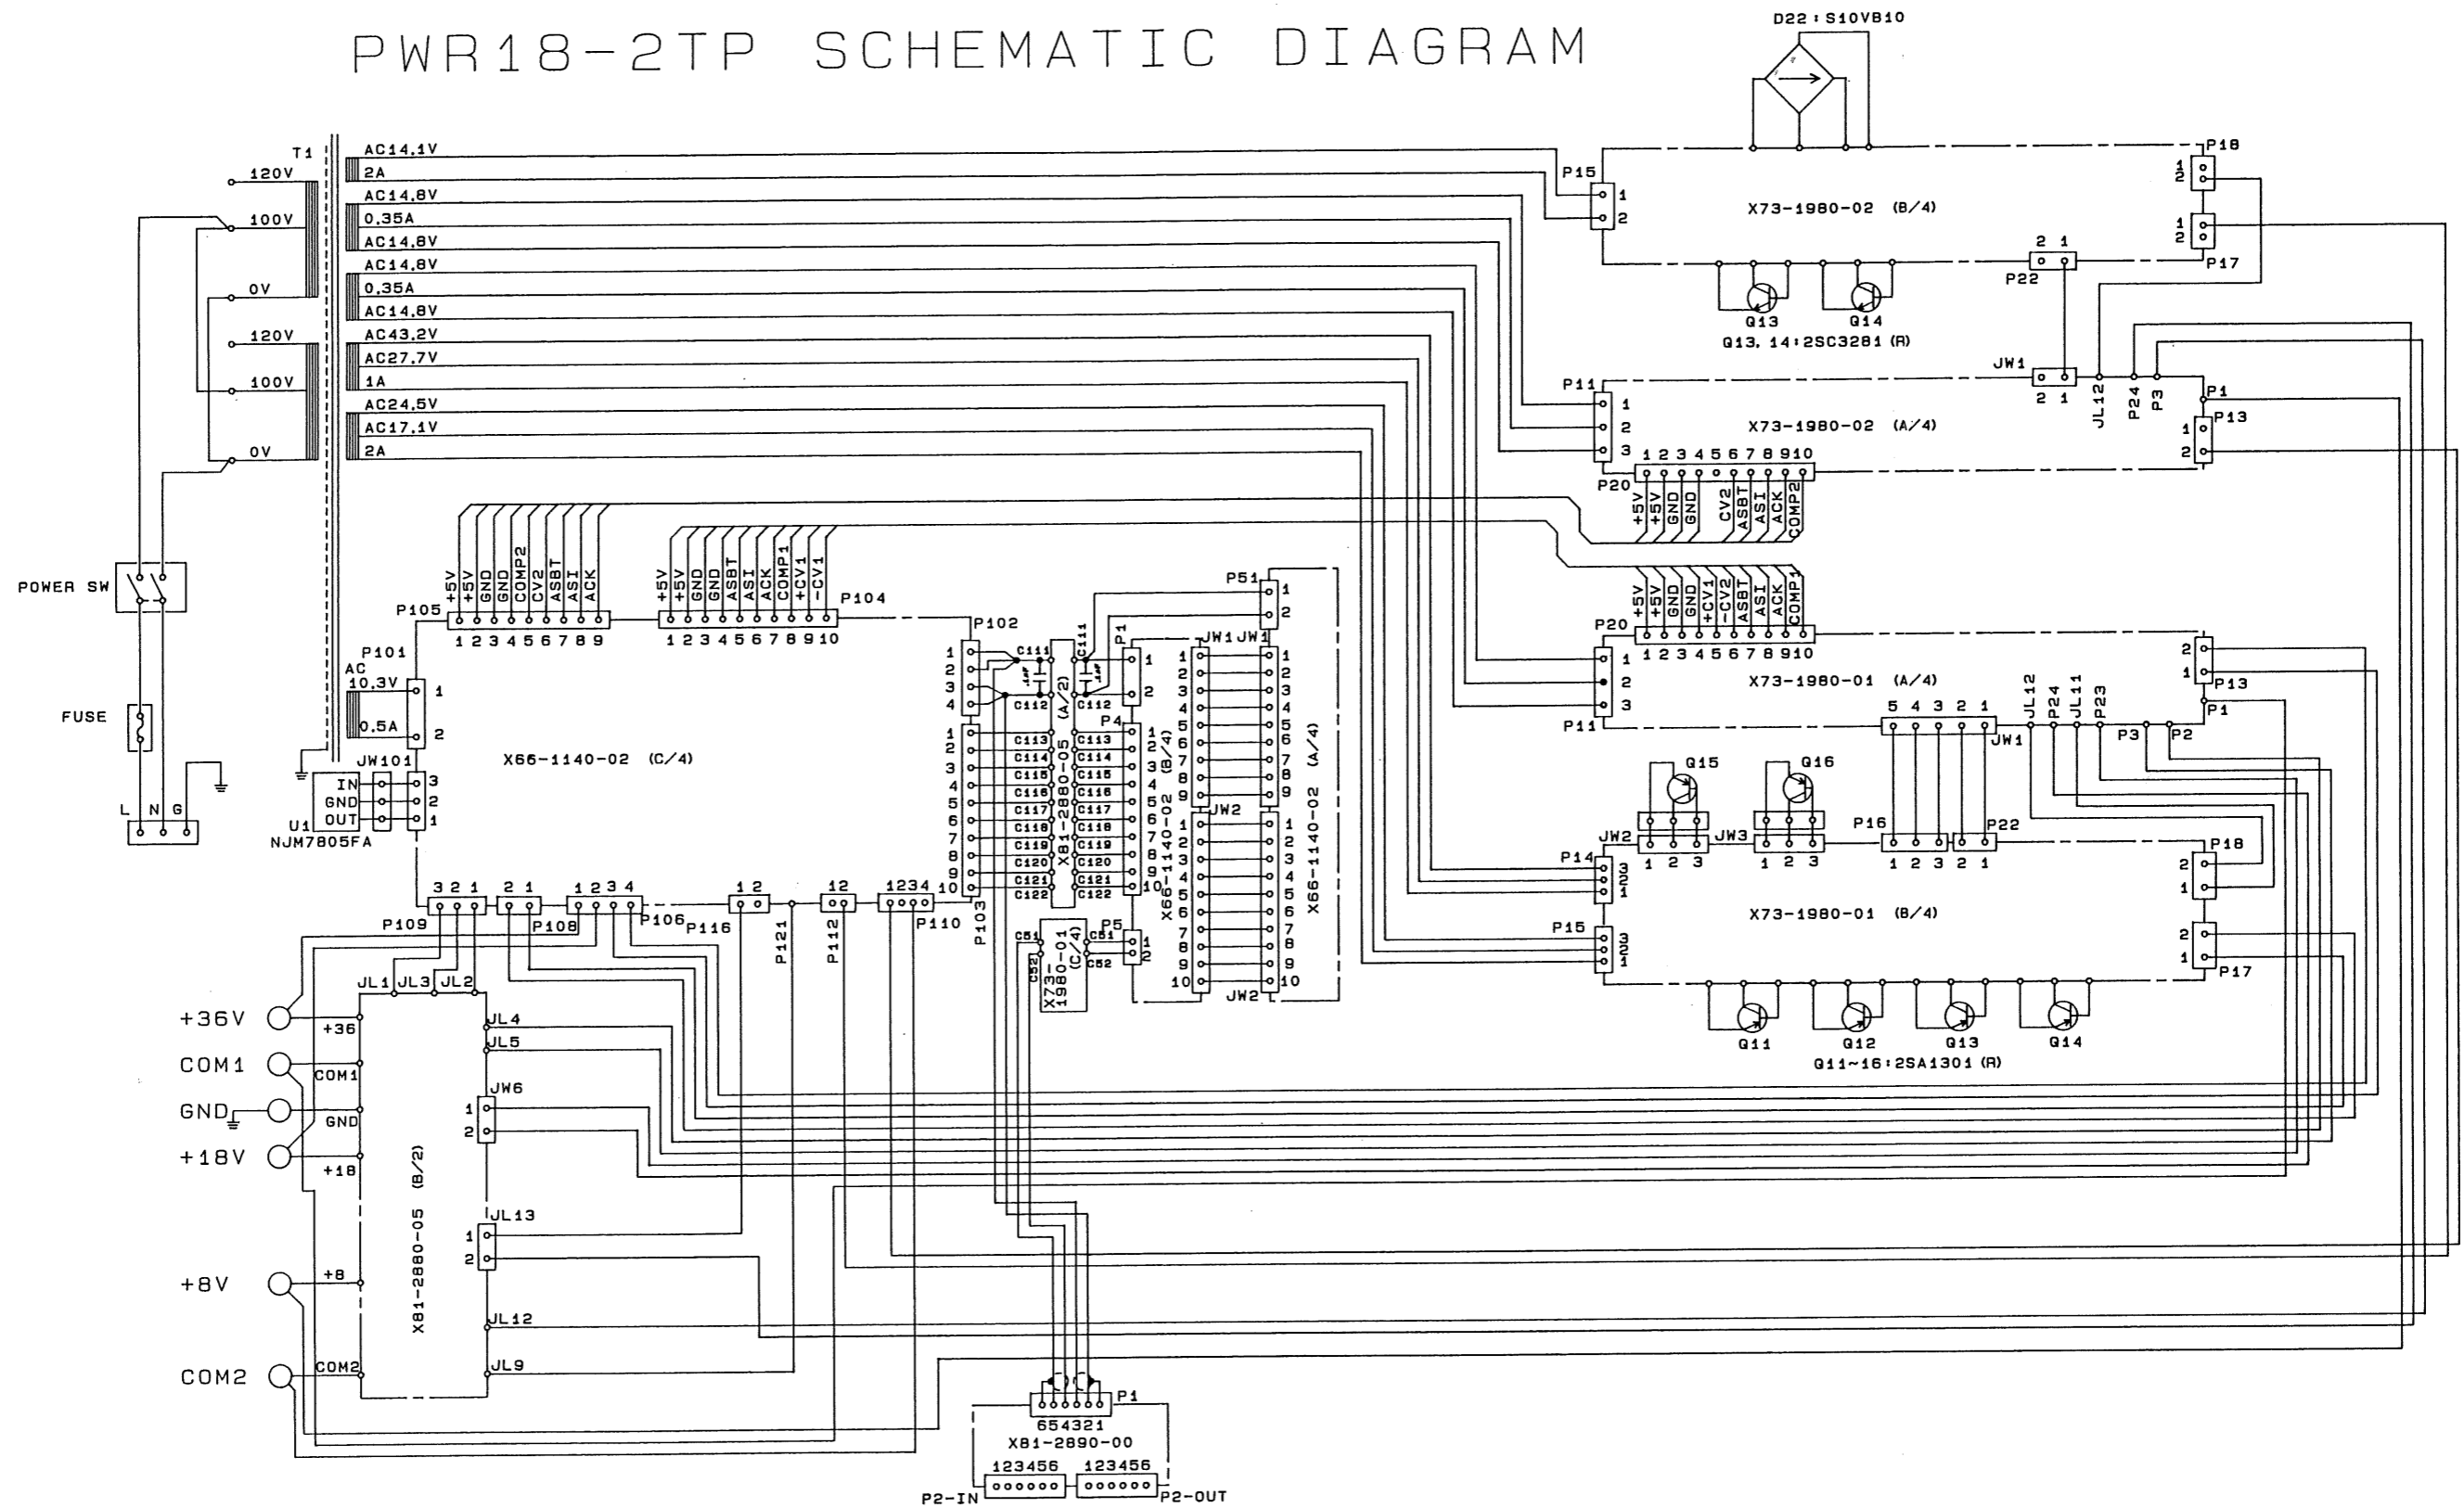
PWR18-2TP SCHEMATIC DIAGRAM

D22 : S10VB10

T1
120V
100V
0V
120V
100V
0V

AC14.1V
2A
AC14.8V
0.35A
AC14.8V
AC14.8V
0.35A
AC14.8V
AC43.2V
AC27.7V
1A
AC24.5V
AC17.1V
2A

P15
1
2
X73-1980-02 (B/4)
P18
1
2
1
2
P17
2 1
P22
Q13
Q14
Q13, 14 : 2SC3281 (R)
JW1
2 1
JL12
P24
P3
P1
P11
1
2
3
X73-1980-02 (A/4)
P13
1
2
1 2 3 4 5 6 7 8 9 10
P20
+5V +5V GND GND CV2 ASBT ASI ACK COMP2

POWER SW
FUSE
L N G

+5V +5V GND COMP2 CV2 ASBT ASI ACK
P105
1 2 3 4 5 6 7 8 9
+5V +5V GND GND ASBT ASI ACK COMP1 +CV1 -CV1
P104
1 2 3 4 5 6 7 8 9 10
P101
AC 10.3V
0.5A
1
2
JW101
IN
GND
OUT
3
2
1
U1
NJM7805FA
X66-1140-02 (C/4)

P102
1 2 3 4
C111
C112
C111
C112
(A/2)
P1
1
2
P4
1 2 3 4 5 6 7 8 9 10
C113 C114 C115 C116 C117 C118 C119 C120 C121 C122
C113 C114 C115 C116 C117 C118 C119 C120 C121 C122
X81-2880-05
1 2 3 4 5 6 7 8 9 10
1 2 3 4 5 6 7 8 9 10
(B/4)
X66-1140-02
P51
1
2
JW1 JW1
1 2 3 4 5 6 7 8 9
JW2
1 2 3 4 5 6 7 8 9 10
JW2
X66-1140-02 (A/4)

P20
+5V +5V GND GND +CV1 -CV2 ASBT ASI ACK COMP1
1 2 3 4 5 6 7 8 9 10
P11
1
2
3
X73-1980-01 (A/4)
P13
2
1
P1
5 4 3 2 1
JW1
JL12 P24 JL11 P23
P3 P2
Q15
Q16
JW2
1 2 3
JW3
1 2 3
P16
1 2 3
P22
2 1
P14
3 2 1
P18
2
1
X73-1980-01 (B/4)
P15
3 2 1
2
1
P17
Q11 Q12 Q13 Q14
Q11~16 : 2SA1301 (R)

3 2 1
P109
2 1
P108
1 2 3 4
P106
1 2
P116
P121
12
P112
1234
P110
P103
C51
C52
X73-1980-01 (C/4)
C51
C52
P5
1
2

JL1 JL3 JL2
+36V
+36
COM1
COM1
GND
GND
+18V
+18
+8V
+8
COM2
COM2
X81-2880-05 (B/2)
JL4
JL5
JW6
1
2
JL13
1
2
JL12
JL9

P1
654321
X81-2890-00
123456
123456
P2-IN
P2-OUT